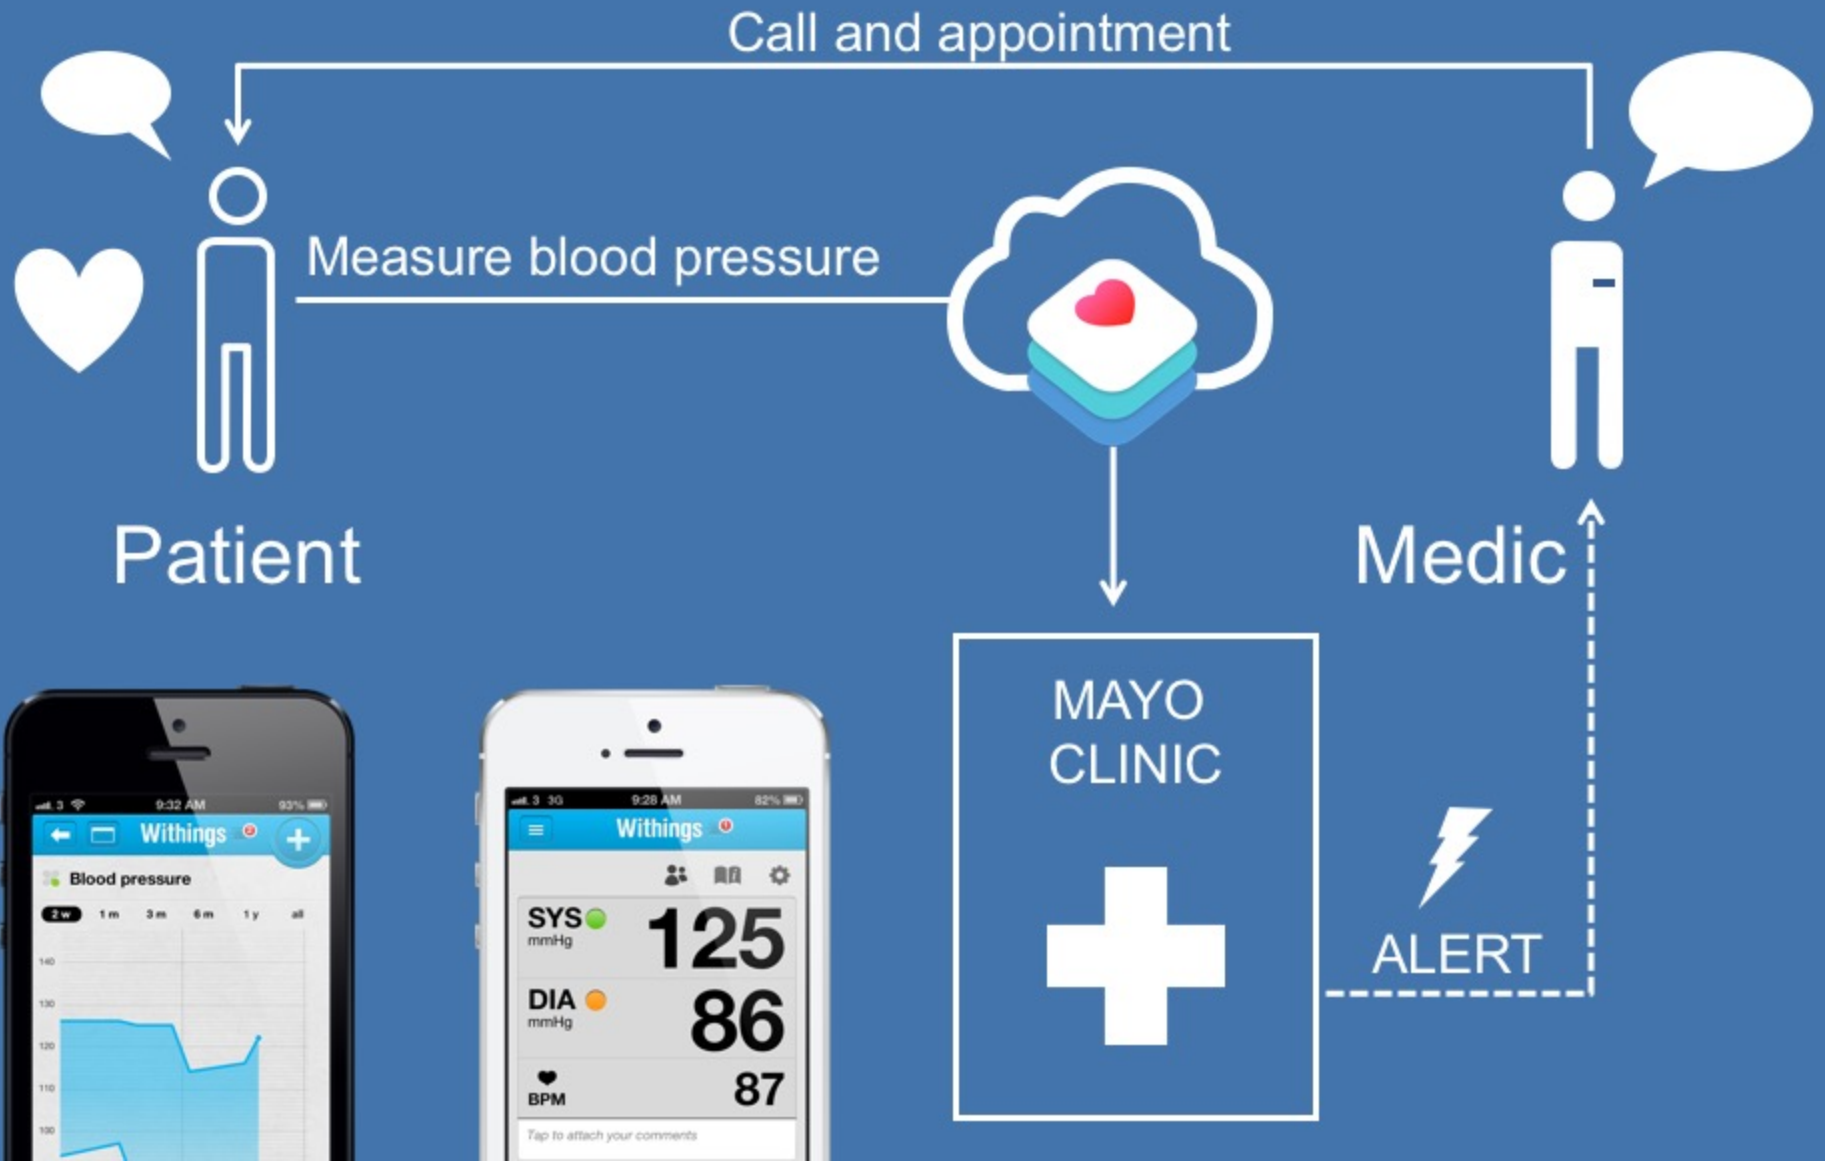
Call and appointment

Measure blood pressure

Patient

Medic

9:32 AM

93%

Withings

Blood pressure

2 w 1 m 3 m 6 m 1 y all

140

130

120

110

100

9:28 AM

82%

Withings

SYS
mmHg

125

DIA
mmHg

86

BPM

87

Tap to attach your comments

MAYO CLINIC

ALERT